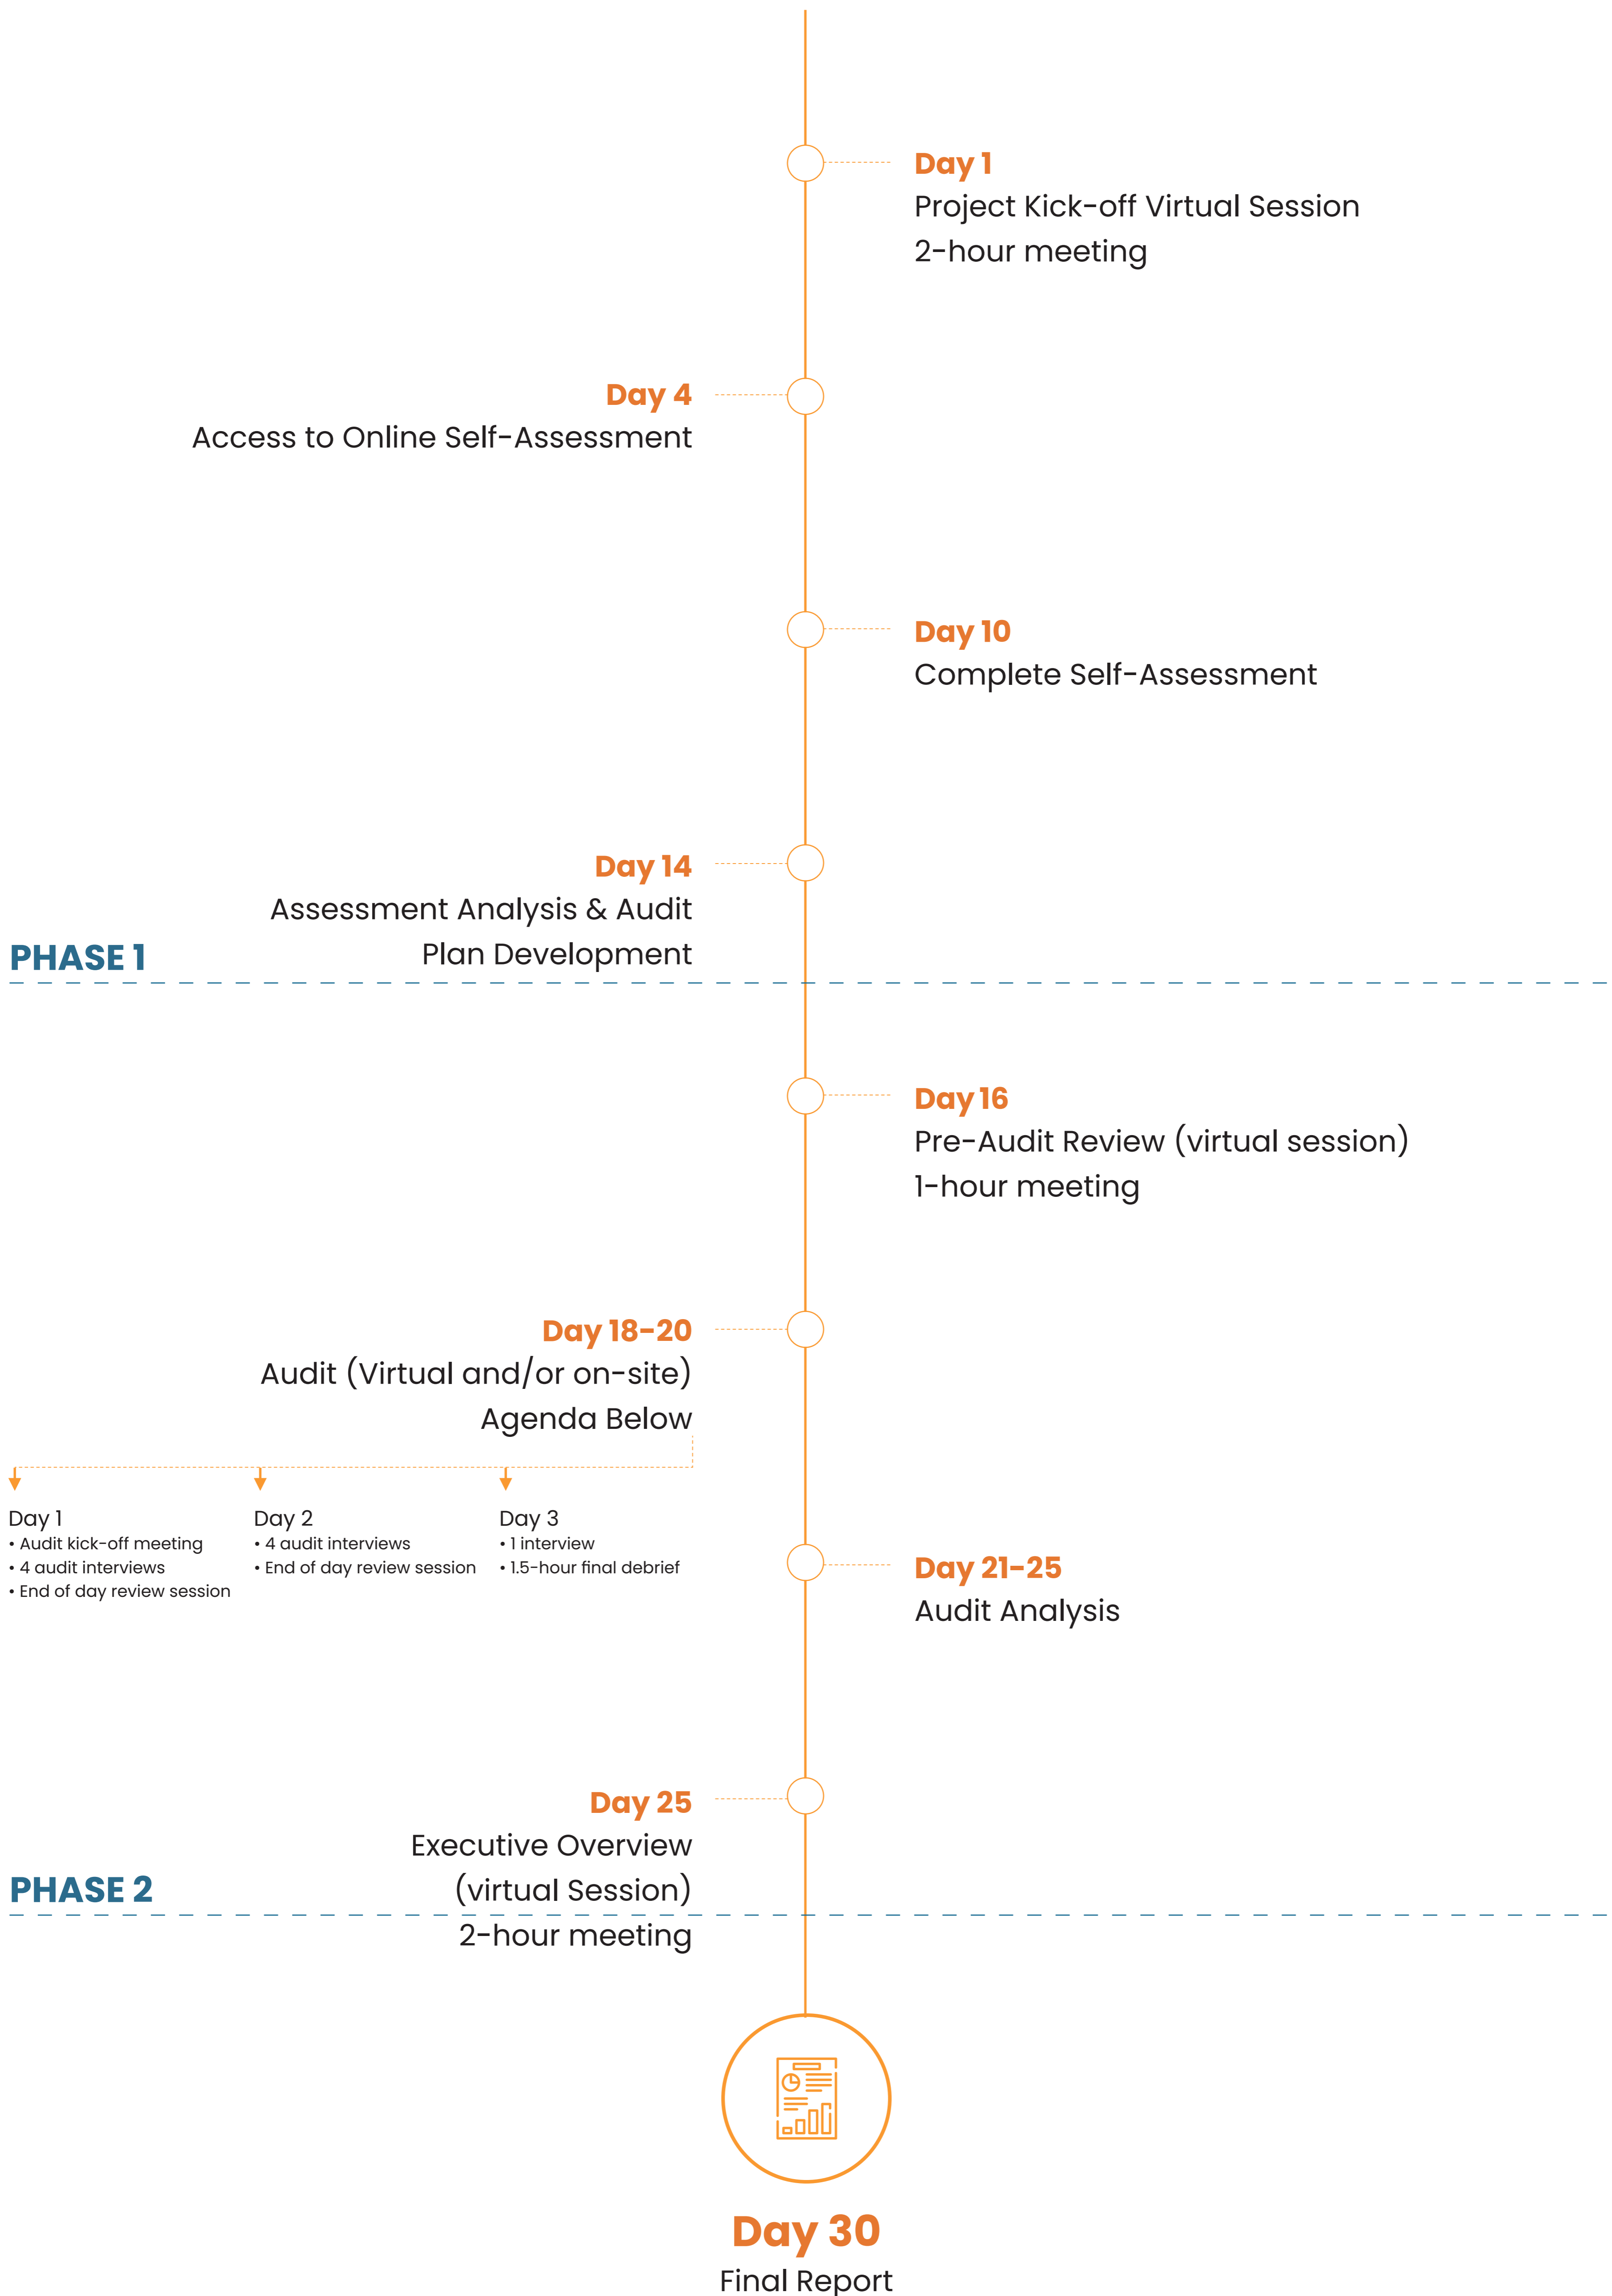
Day 1
Project Kick-off Virtual Session
2-hour meeting

Day 4
Access to Online Self-Assessment

Day 10
Complete Self-Assessment

Day 14
Assessment Analysis & Audit Plan Development

PHASE 1

Day 16
Pre-Audit Review (virtual session)
1-hour meeting

Day 18-20
Audit (Virtual and/or on-site)
Agenda Below

Day 1
• Audit kick-off meeting
• 4 audit interviews
• End of day review session

Day 2
• 4 audit interviews
• End of day review session

Day 3
• 1 interview
• 1.5-hour final debrief

Day 21-25
Audit Analysis

Day 25
Executive Overview
(virtual Session)
2-hour meeting

PHASE 2

Day 30
Final Report